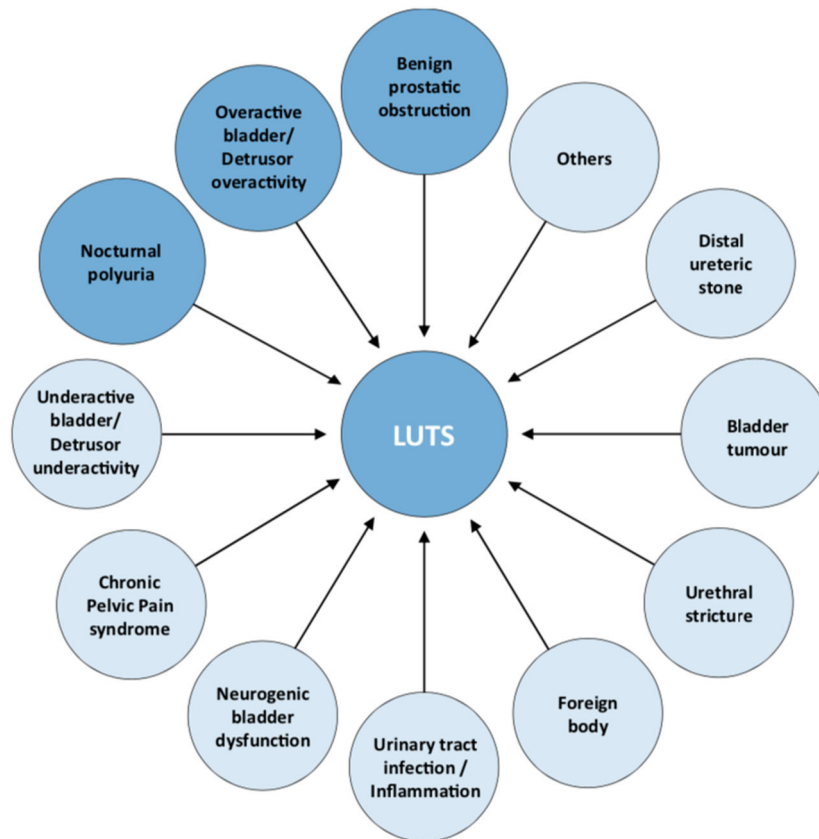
Benign prostatic obstruction

Others

Distal ureteric stone

Bladder tumour

Urethral stricture

Foreign body

Urinary tract infection / Inflammation

Neurogenic bladder dysfunction

Chronic Pelvic Pain syndrome

Underactive bladder/ Detrusor underactivity

Nocturnal polyuria

Overactive bladder/ Detrusor overactivity

LUTS